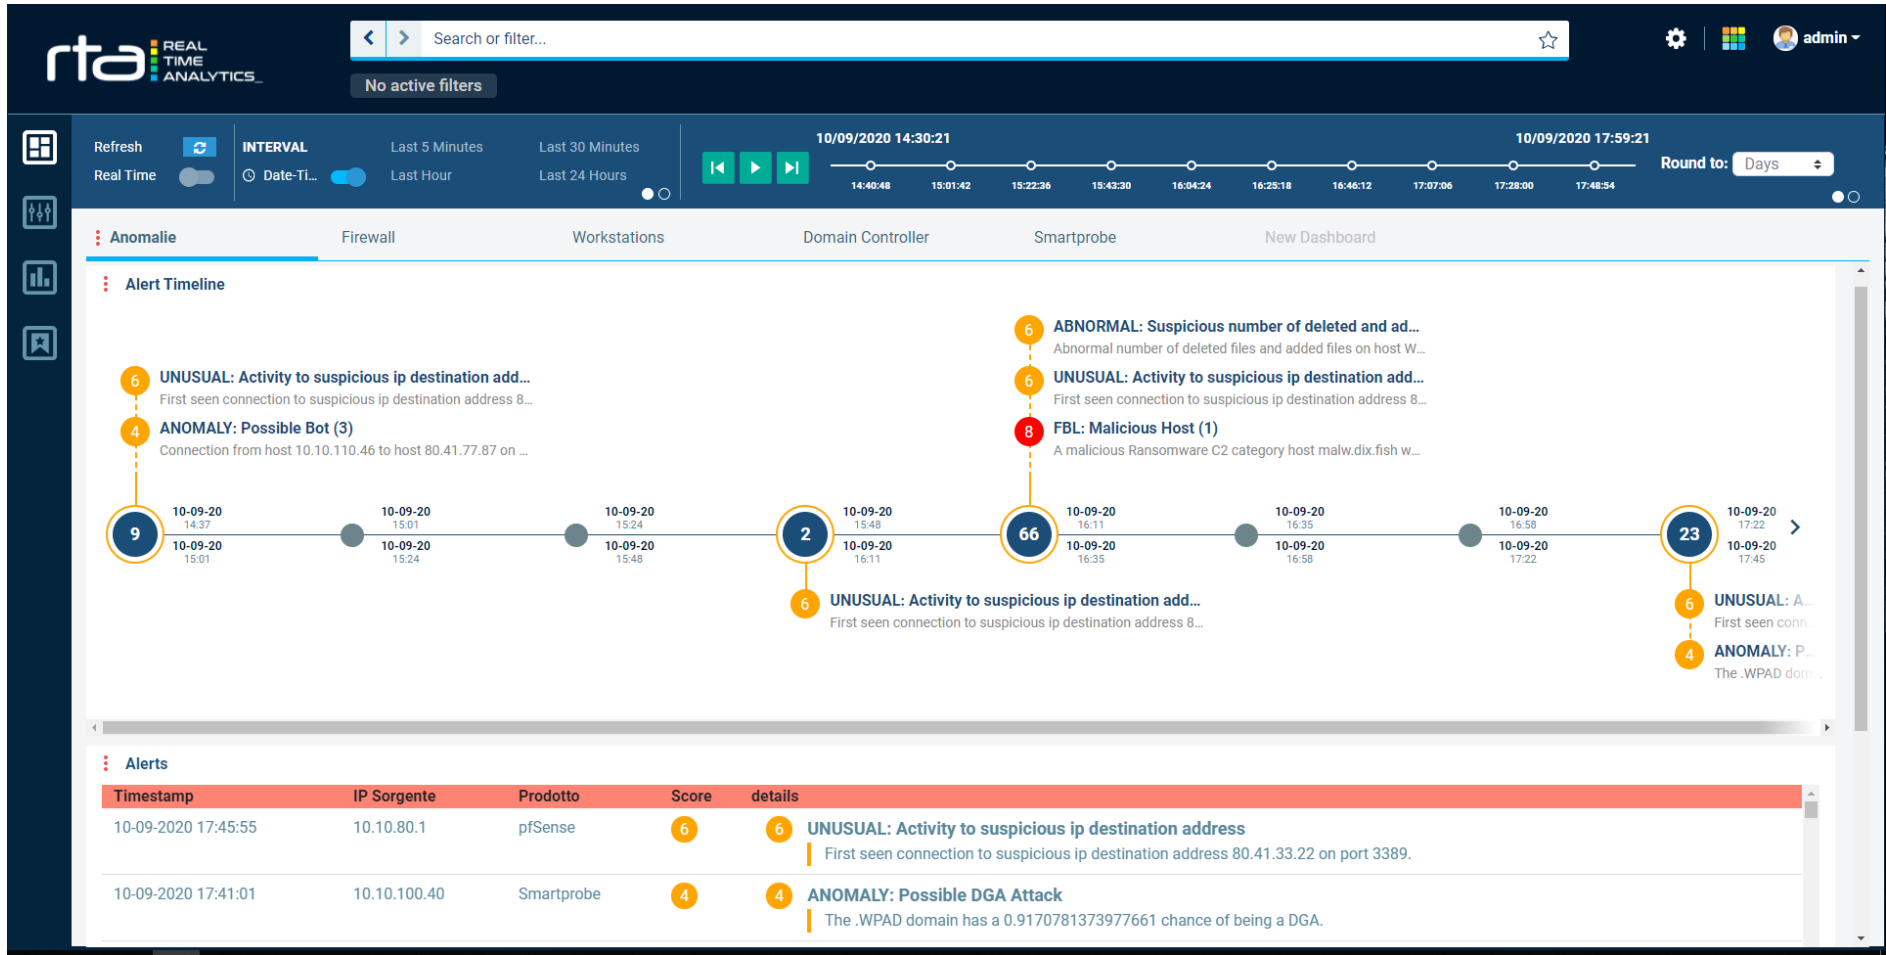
rta REAL TIME ANALYTICS

Search or filter...

No active filters

admin

Refresh
Real Time

INTERVAL
Date-Ti...

Last 5 Minutes
Last Hour
Last 30 Minutes
Last 24 Hours

10/09/2020 14:30:21
10/09/2020 17:59:21

14:40:48 15:01:42 15:22:36 15:43:30 16:04:24 16:25:18 16:46:12 17:07:06 17:28:00 17:48:54

Round to: Days

Anomalie Firewall Workstations Domain Controller Smartprobe New Dashboard

Alert Timeline

6 UNUSUAL: Activity to suspicious ip destination add...
First seen connection to suspicious ip destination address 8...
4 ANOMALY: Possible Bot (3)
Connection from host 10.10.110.46 to host 80.41.77.87 on ...

6 ABNORMAL: Suspicious number of deleted and ad...
Abnormal number of deleted files and added files on host W...
6 UNUSUAL: Activity to suspicious ip destination add...
First seen connection to suspicious ip destination address 8...
8 FBL: Malicious Host (1)
A malicious Ransomware C2 category host malw.dix.fish w...

9 10-09-20 14:37 10-09-20 15:01
10-09-20 15:01 10-09-20 15:24
10-09-20 15:24 10-09-20 15:48
2 10-09-20 15:48 10-09-20 16:11
66 10-09-20 16:11 10-09-20 16:35
10-09-20 16:35 10-09-20 16:58
10-09-20 16:58 10-09-20 17:22
23 10-09-20 17:22 10-09-20 17:45

6 UNUSUAL: Activity to suspicious ip destination add...
First seen connection to suspicious ip destination address 8...

6 UNUSUAL: A...
First seen conn...
4 ANOMALY: P...
The .WPAD dom...

Alerts

| Timestamp | IP Sorgente | Prodotto | Score | details |
|---|---|---|---|---|
| 10-09-2020 17:45:55 | 10.10.80.1 | pfSense | 6 | 6 UNUSUAL: Activity to suspicious ip destination address<br>First seen connection to suspicious ip destination address 80.41.33.22 on port 3389. |
| 10-09-2020 17:41:01 | 10.10.100.40 | Smartprobe | 4 | 4 ANOMALY: Possible DGA Attack<br>The .WPAD domain has a 0.9170781373977661 chance of being a DGA. |